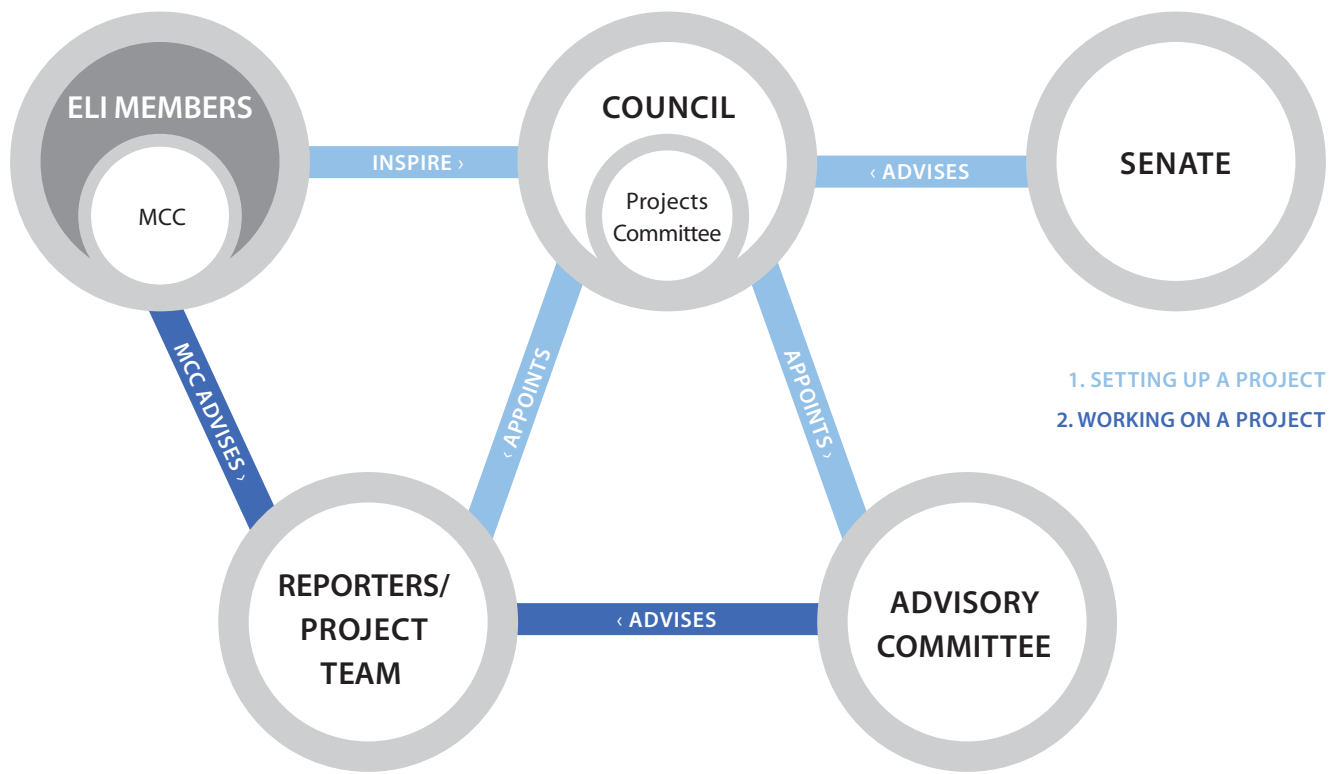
ELI MEMBERS

MCC

INSPIRE ›

COUNCIL

Projects Committee

‹ ADVISES

SENATE

MCC ADVISES ›

‹ APPOINTS

APPOINTS ›

1. SETTING UP A PROJECT

2. WORKING ON A PROJECT

REPORTERS/ PROJECT TEAM

‹ ADVISES

ADVISORY COMMITTEE